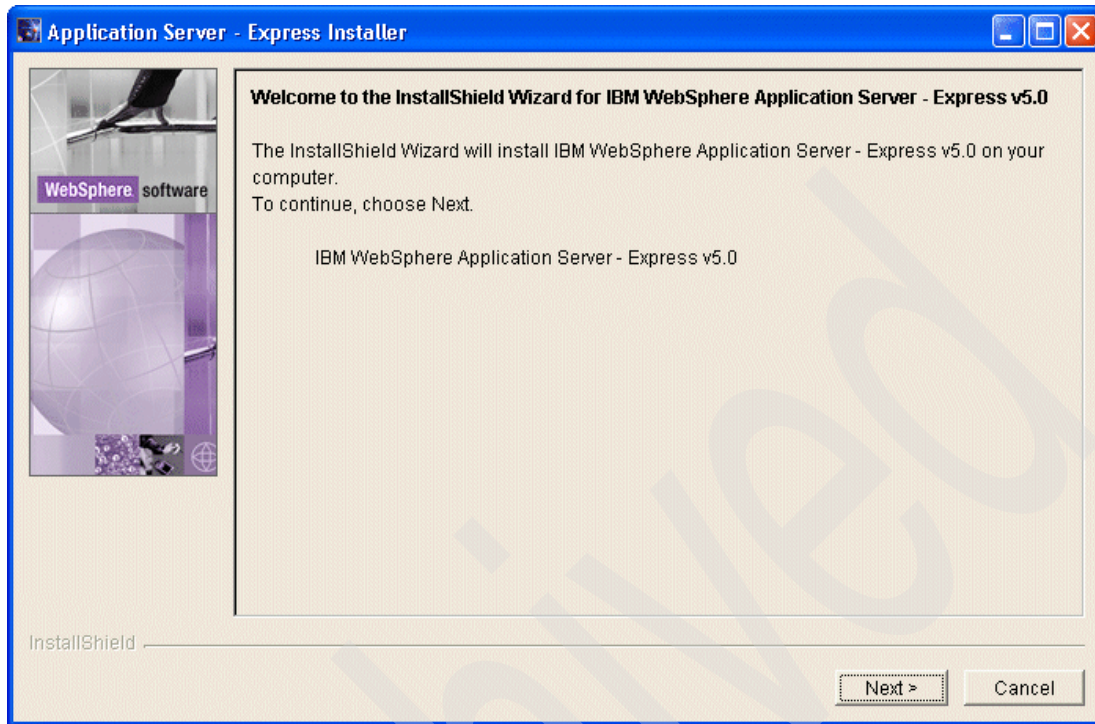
Application Server - Express Installer

WebSphere software

Welcome to the InstallShield Wizard for IBM WebSphere Application Server - Express v5.0

The InstallShield Wizard will install IBM WebSphere Application Server - Express v5.0 on your computer.
To continue, choose Next.

IBM WebSphere Application Server - Express v5.0

InstallShield

Next >
Cancel